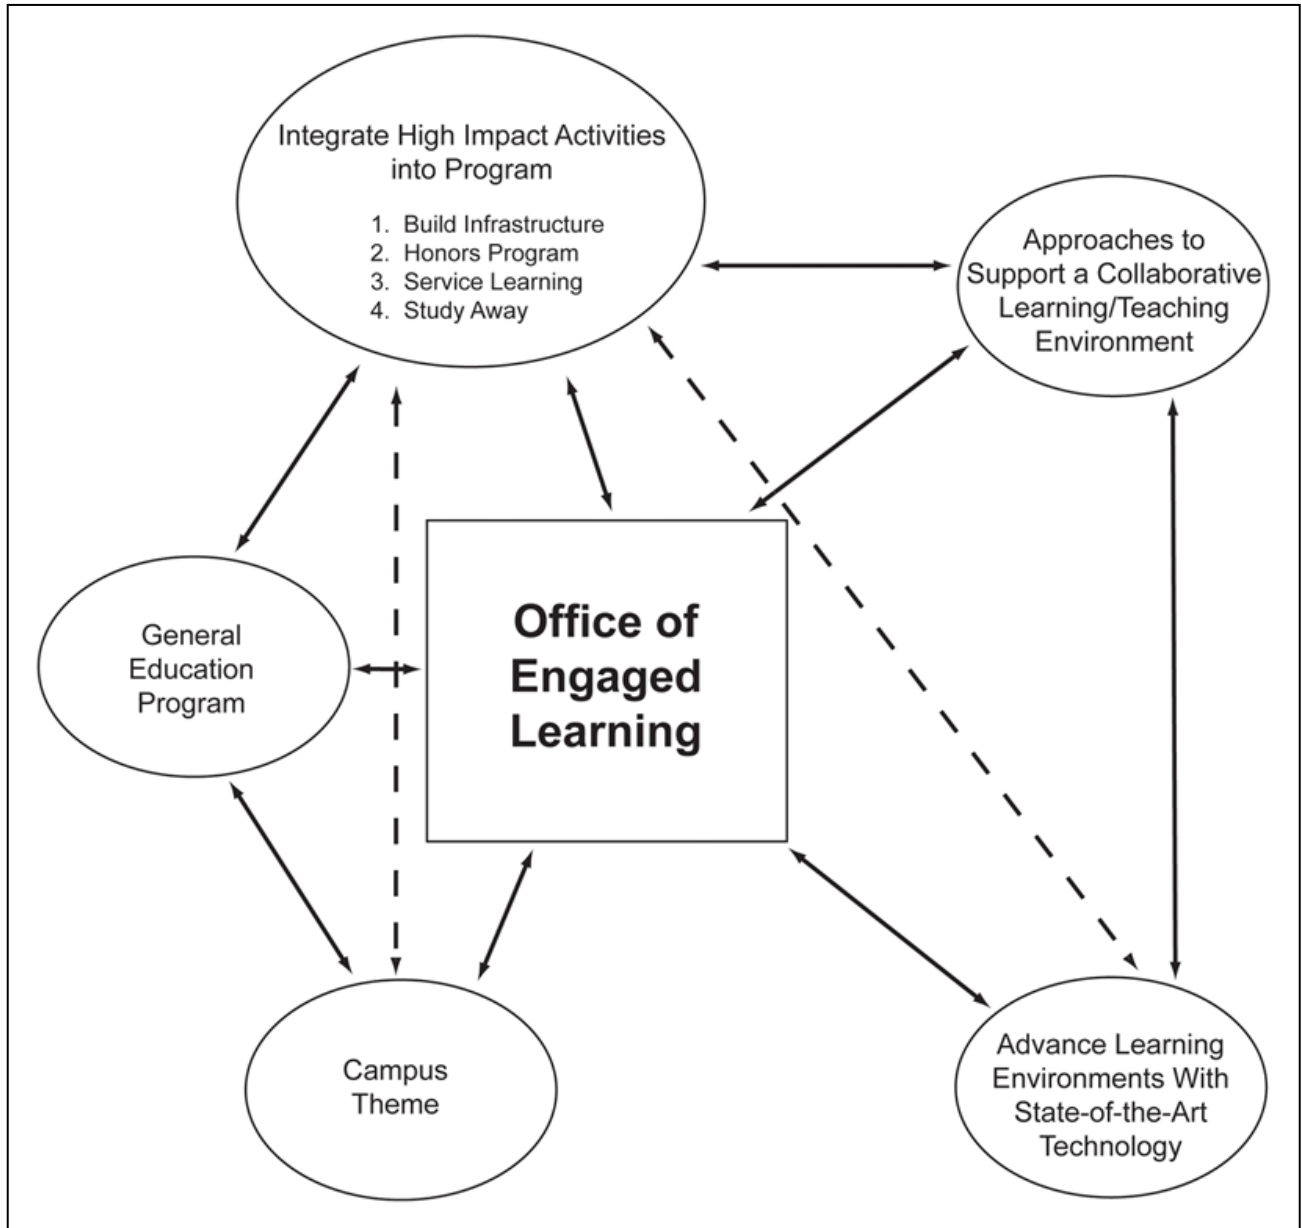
Integrate High Impact Activities into Program

1. Build Infrastructure
2. Honors Program
3. Service Learning
4. Study Away

Approaches to Support a Collaborative Learning/Teaching Environment

General Education Program

Office of Engaged Learning

Campus Theme

Advance Learning Environments With State-of-the-Art Technology